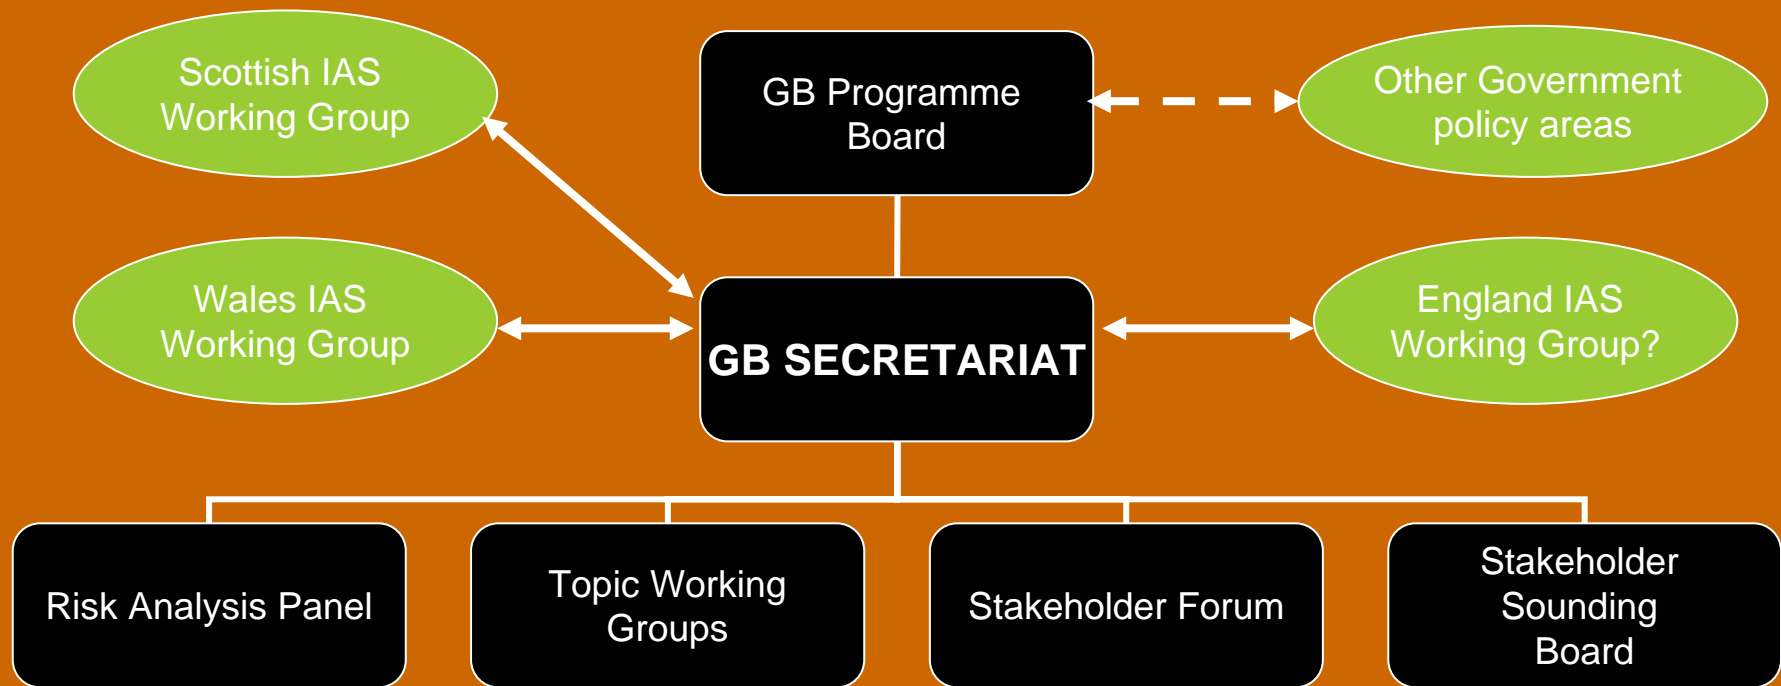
Scottish IAS Working Group

GB Programme Board

Other Government policy areas

Wales IAS Working Group

GB SECRETARIAT

England IAS Working Group?

Risk Analysis Panel

Topic Working Groups

Stakeholder Forum

Stakeholder Sounding Board